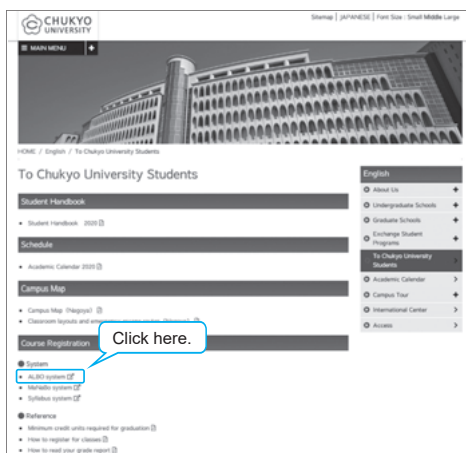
CHUKYO UNIVERSITY

Sitemap | JAPANESE | Font Size : Small Middle Large

MAIN MENU +

HOME / English / To Chukyo University Students

To Chukyo University Students

Student Handbook

Student Handbook 2020

Schedule

Academic Calendar 2020

Campus Map

Campus Map (Nagoya)
Classroom layouts and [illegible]

Click here.

Course Registration

System
ALBO system
MaNaBo system
Syllabus system

Reference
Minimum credit units required for graduation
How to register for classes
How to read your grade report

English
About Us +
Undergraduate Schools +
Graduate Schools +
Exchange Student Programs +
To Chukyo University Students
Academic Calendar >
Campus Tour +
International Center >
Access >